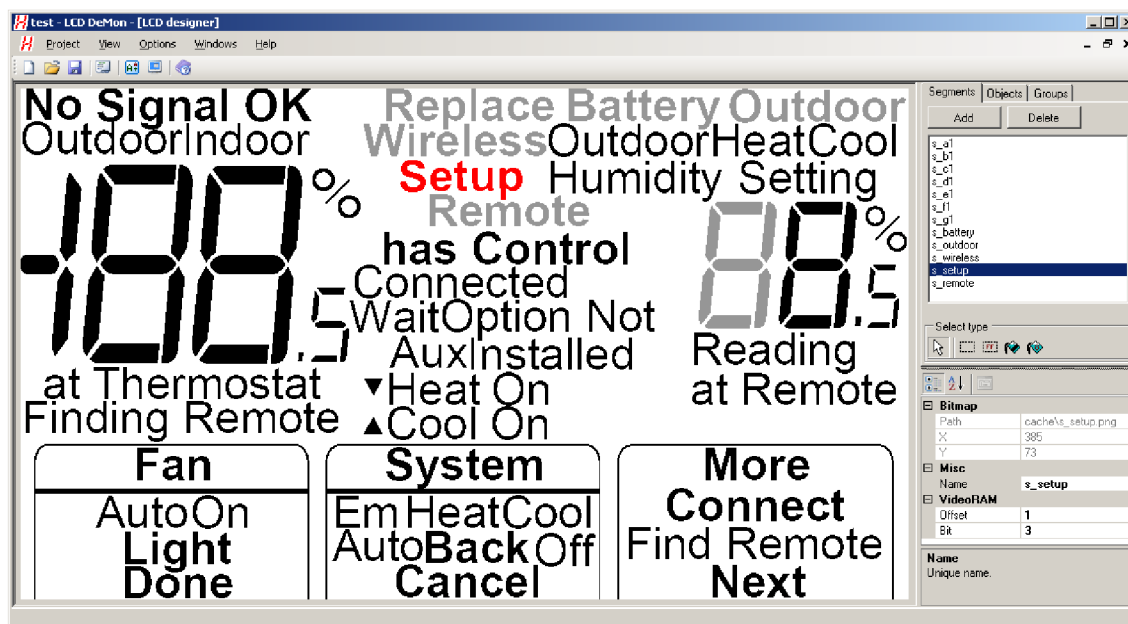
test - LCD DeMon - [LCD designer]

Project View Options Windows Help

No Signal OK
OutdoorIndoor
%
188.5
at Thermostat
Finding Remote

Replace Battery Outdoor
WirelessOutdoorHeatCool
Setup Humidity Setting
Remote
has Control
Connected
WaitOption Not
AuxInstalled
▼Heat On
▲Cool On

88.5
%
Reading
at Remote

Fan
AutoOn
Light
Done

System
Em HeatCool
AutoBackOff
Cancel

More
Connect
Find Remote
Next

Segments Objects Groups
Add Delete
s_a1
s_b1
s_c1
s_d1
s_e1
s_f1
s_g1
s_battery
s_outdoor
s_wireless
s_setup
s_remote

Select type

Bitmap
Path cache\s_setup.png
X 385
Y 73
Misc
Name s_setup
VideoRAM
Offset 1
Bit 3

Name
Unique name.